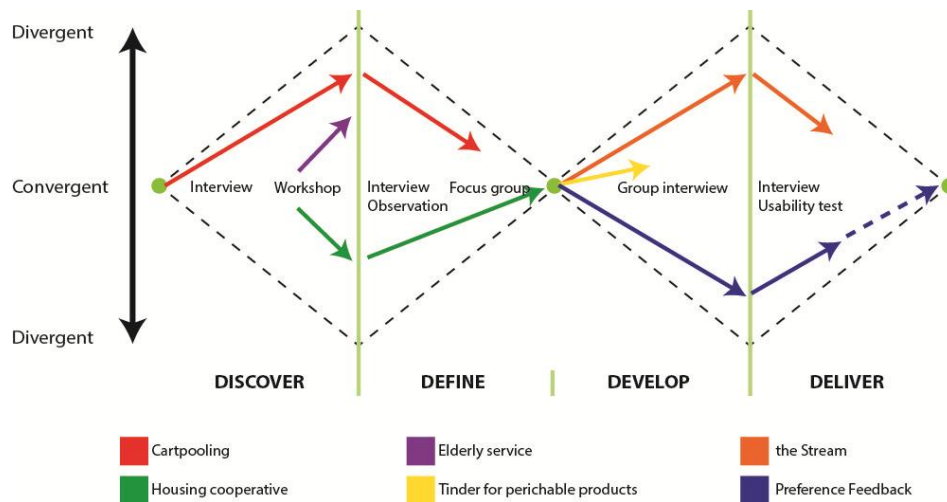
Divergent

Convergent

Divergent

Interview

Workshop

Interview
Observation

Focus group

Group interwiew

Interview
Usability test

DISCOVER

DEFINE

DEVELOP

DELIVER

Cartpooling

Elderly service

the Stream

Housing cooperative

Tinder for perichable products

Preference Feedback